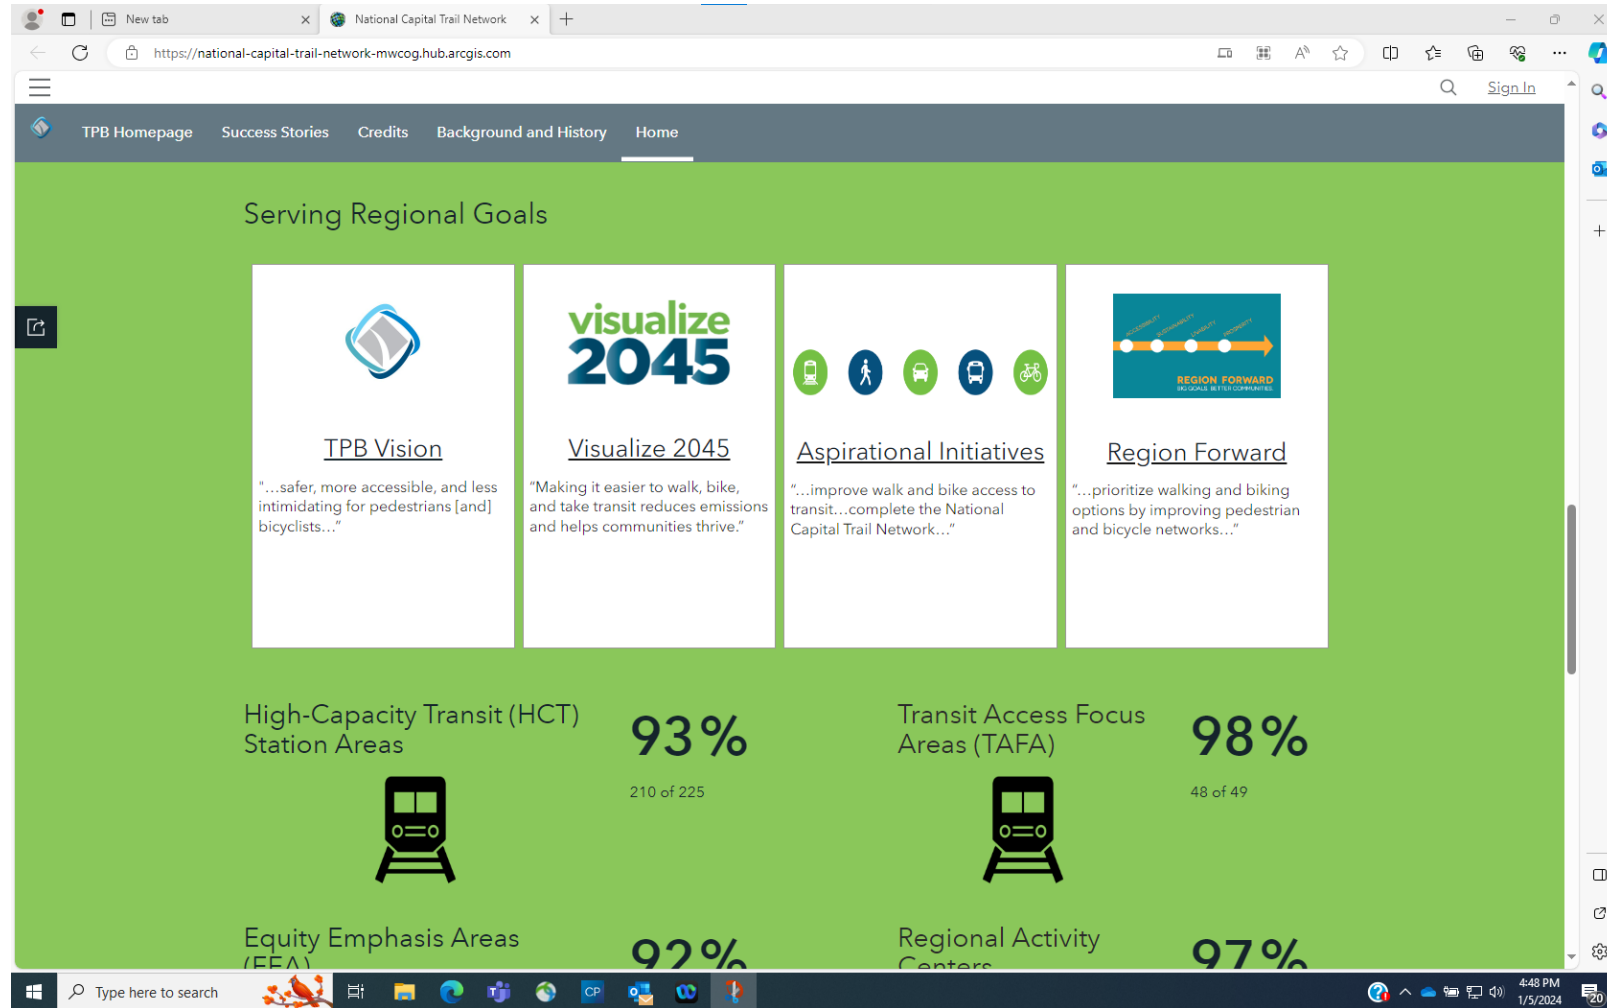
New tab
National Capital Trail Network
https://national-capital-trail-network-mwcog.hub.arcgis.com

Sign In

TPB Homepage  Success Stories  Credits  Background and History  Home

Serving Regional Goals

visualize 2045

REGION FORWARD

TPB Vision

"...safer, more accessible, and less intimidating for pedestrians [and] bicyclists..."

Visualize 2045

"Making it easier to walk, bike, and take transit reduces emissions and helps communities thrive."

Aspirational Initiatives

"...improve walk and bike access to transit...complete the National Capital Trail Network..."

Region Forward

"...prioritize walking and biking options by improving pedestrian and bicycle networks..."

High-Capacity Transit (HCT) Station Areas

93%

210 of 225

Transit Access Focus Areas (TAFA)

98%

48 of 49

Equity Emphasis Areas (EEA)

92%

Regional Activity Centers

97%

Type here to search

4:48 PM
1/5/2024